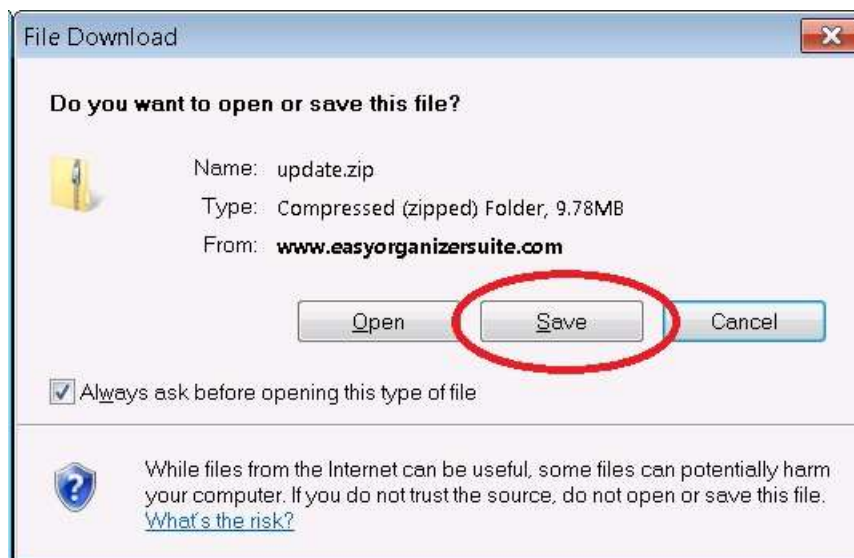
File Download

Do you want to open or save this file?

Name: update.zip
Type: Compressed (zipped) Folder, 9.78MB
From: www.easyorganizersuite.com

Open | Save | Cancel

Always ask before opening this type of file

While files from the Internet can be useful, some files can potentially harm your computer. If you do not trust the source, do not open or save this file. What's the risk?